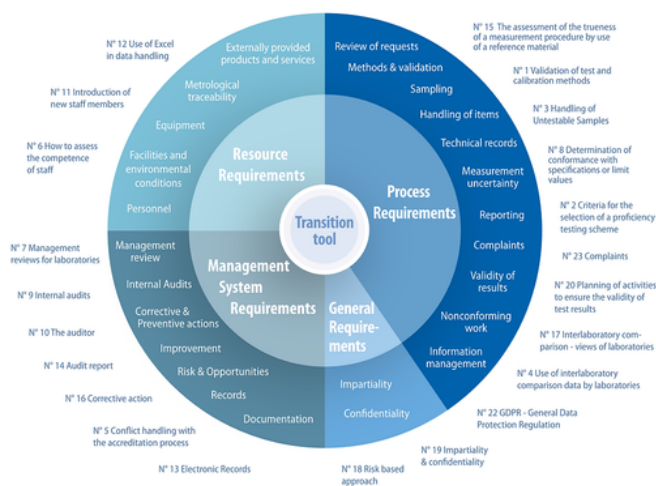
Transition tool

Resource Requirements

Externally provided products and services
Metrological traceability
Equipment
Facilities and environmental conditions
Personnel

Process Requirements

Review of requests
Methods & validation
Sampling
Handling of items
Technical records
Measurement uncertainty
Reporting
Complaints
Validity of results
Nonconforming work
Information management

Management System Requirements

Management review
Internal Audits
Corrective & Preventive actions
Improvement
Risk & Opportunities
Records
Documentation

General Requirements

Impartiality
Confidentiality

N° 12 Use of Excel in data handling
N° 11 Introduction of new staff members
N° 6 How to assess the competence of staff
N° 7 Management reviews for laboratories
N° 9 Internal audits
N° 10 The auditor
N° 14 Audit report
N° 16 Corrective action
N° 5 Conflict handling with the accreditation process
N° 13 Electronic Records
N° 18 Risk based approach
N° 19 Impartiality & confidentiality
N° 22 GDPR - General Data Protection Regulation
N° 4 Use of interlaboratory comparison data by laboratories
N° 17 Interlaboratory comparison - views of laboratories
N° 20 Planning of activities to ensure the validity of test results
N° 23 Complaints
N° 2 Criteria for the selection of a proficiency testing scheme
N° 8 Determination of conformance with specifications or limit values
N° 3 Handling of Untestable Samples
N° 1 Validation of test and calibration methods
N° 15 The assessment of the trueness of a measurement procedure by use of a reference material